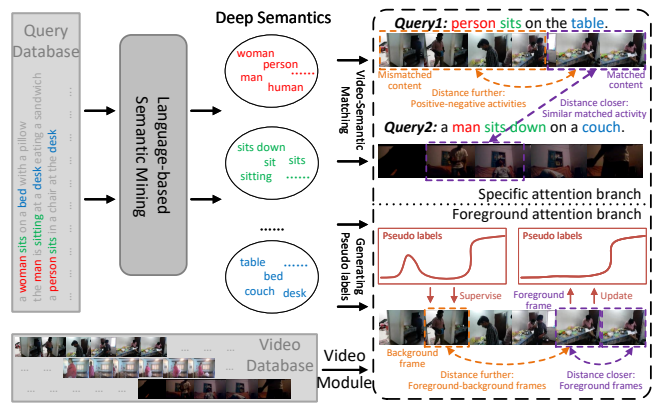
Query Database

a woman sits on a bed with a pillow
the man is sitting at a desk eating a sandwich
a person sits in a chair at the desk
......

Language-based Semantic Mining

Deep Semantics

woman
person
man
human
......

sits down
sit
sits
sitting
......

......

table
bed
couch
desk
......

Video-Semantic Matching

Generating Pseudo labels

Query1: person sits on the table.

Mismatched content
Matched content
Distance further: Positive-negative activities
Distance closer: Similar matched activity

Query2: a man sits down on a couch.

Specific attention branch

Foreground attention branch

Pseudo labels
Pseudo labels

Supervise
Foreground frame
Update

Background frame
Distance further: Foreground-background frames
Distance closer: Foreground frames

Video Database
......
......
......

Video Module